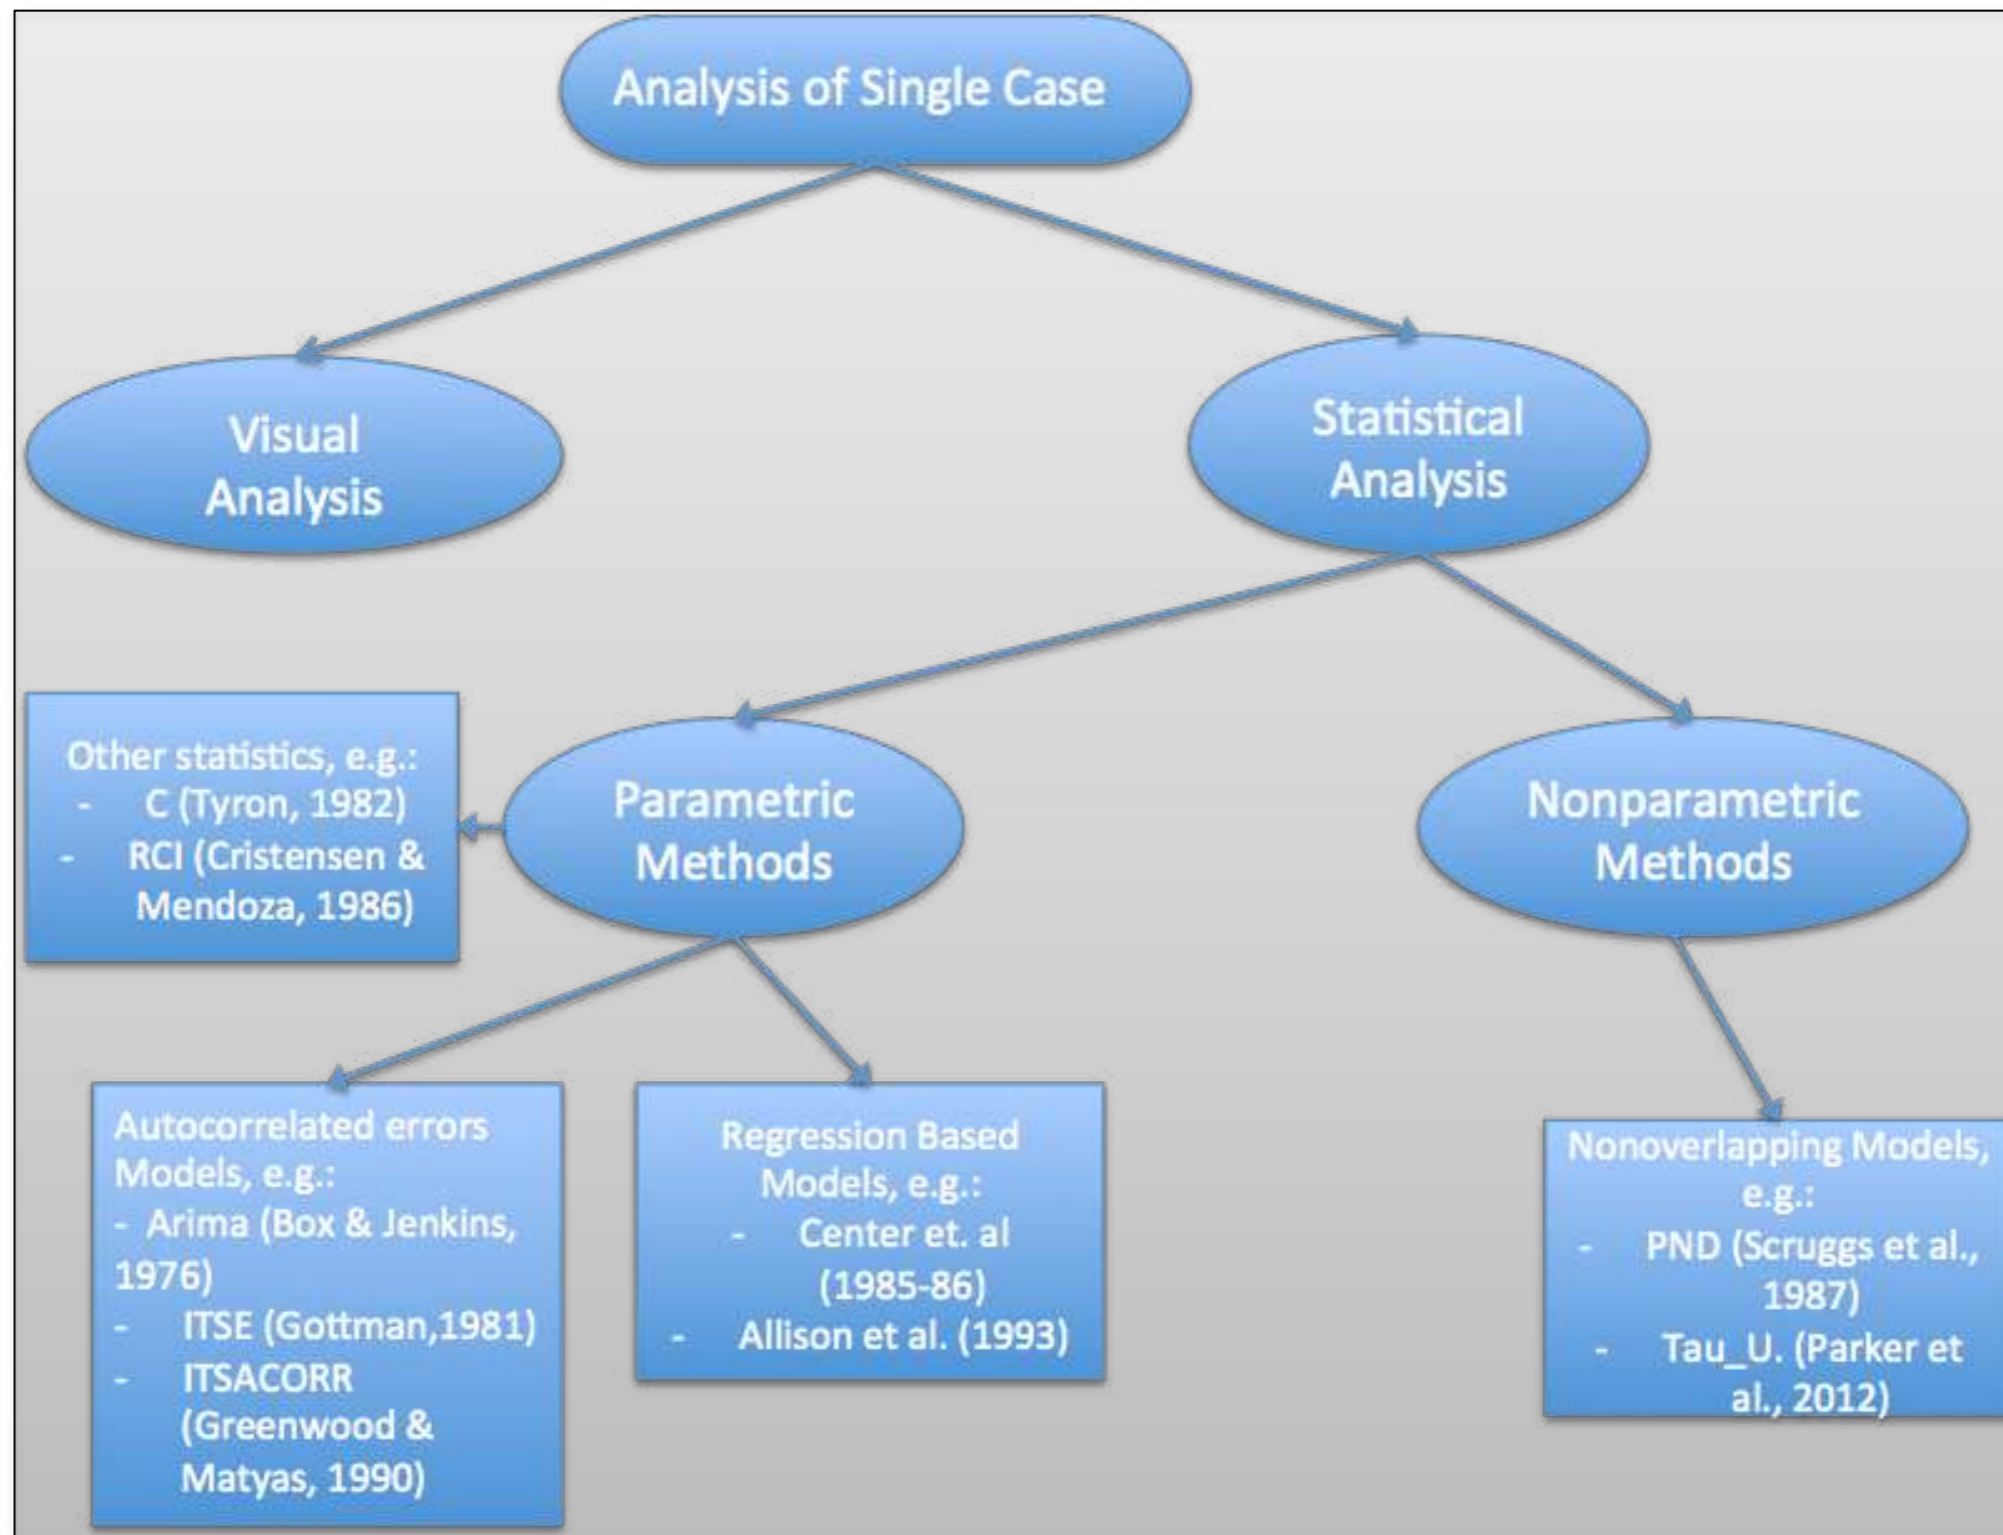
Analysis of Single Case

Visual Analysis

Statistical Analysis

Other statistics, e.g.:
- C (Tyron, 1982)
- RCI (Cristensen & Mendoza, 1986)

Parametric Methods

Nonparametric Methods

Autocorrelated errors Models, e.g.:
- Arima (Box & Jenkins, 1976)
- ITSE (Gottman,1981)
- ITSACORR (Greenwood & Matyas, 1990)

Regression Based Models, e.g.:
- Center et. al (1985-86)
- Allison et al. (1993)

Nonoverlapping Models, e.g.:
- PND (Scruggs et al., 1987)
- Tau_U. (Parker et al., 2012)